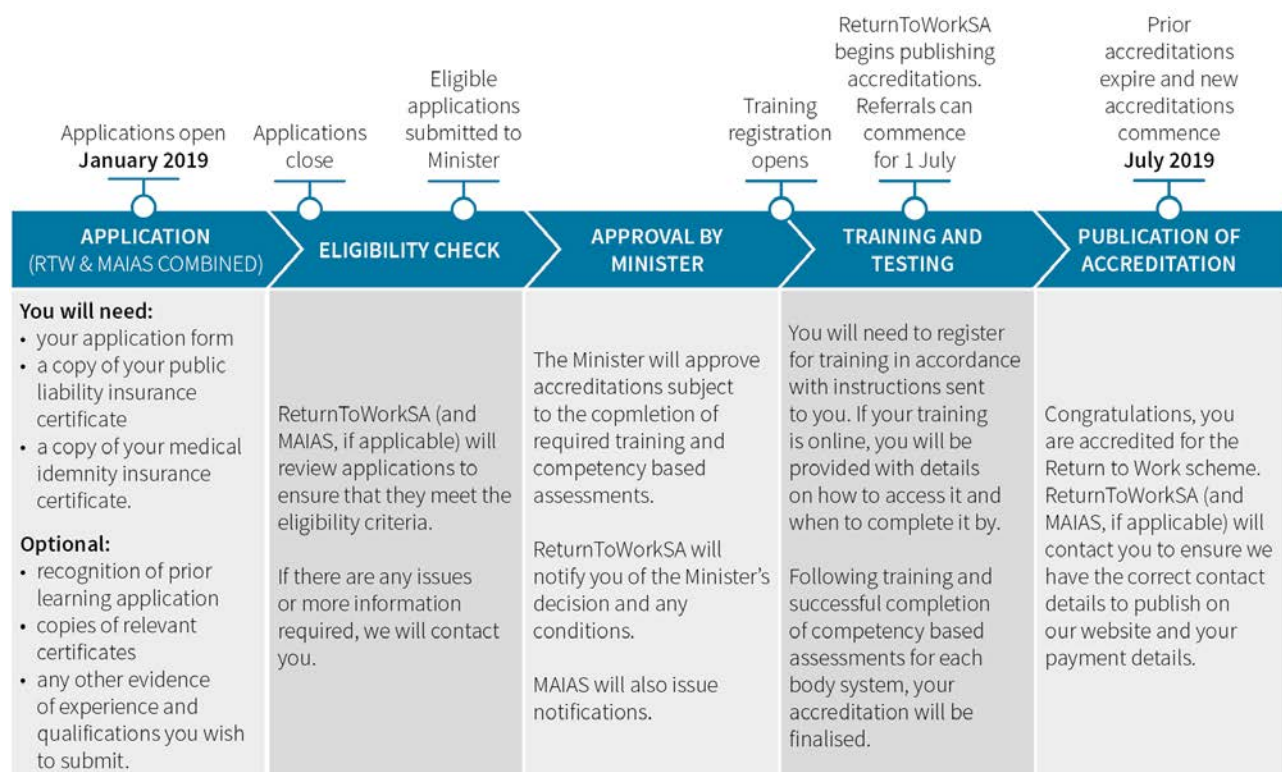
Applications open **January 2019**

Applications close

Eligible applications submitted to Minister

Training registration opens

ReturnToWorkSA begins publishing accreditations. Referrals can commence for 1 July

Prior accreditations expire and new accreditations commence **July 2019**

APPLICATION (RTW & MAIAS COMBINED)

ELIGIBILITY CHECK

APPROVAL BY MINISTER

TRAINING AND TESTING

PUBLICATION OF ACCREDITATION

**You will need:**
• your application form
• a copy of your public liability insurance certificate
• a copy of your medical idemnity insurance certificate.

**Optional:**
• recognition of prior learning application
• copies of relevant certificates
• any other evidence of experience and qualifications you wish to submit.

ReturnToWorkSA (and MAIAS, if applicable) will review applications to ensure that they meet the eligibility criteria.

If there are any issues or more information required, we will contact you.

The Minister will approve accreditations subject to the copmletion of required training and competency based assessments.

ReturnToWorkSA will notify you of the Minister's decision and any conditions.

MAIAS will also issue notifications.

You will need to register for training in accordance with instructions sent to you. If your training is online, you will be provided with details on how to access it and when to complete it by.

Following training and successful completion of competency based assessments for each body system, your accreditation will be finalised.

Congratulations, you are accredited for the Return to Work scheme. ReturnToWorkSA (and MAIAS, if applicable) will contact you to ensure we have the correct contact details to publish on our website and your payment details.